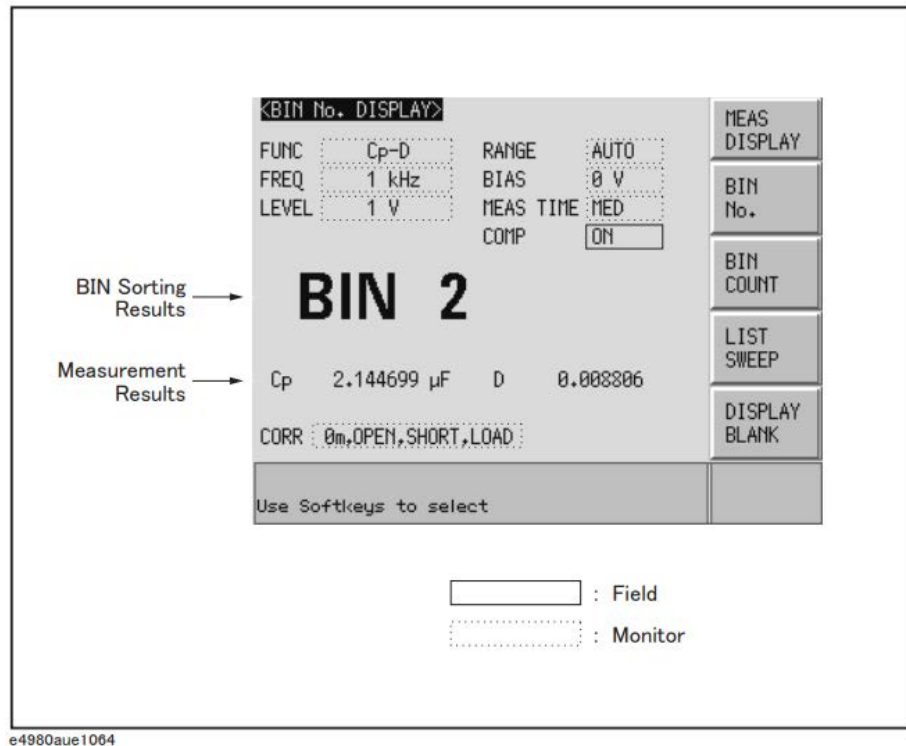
<BIN No. DISPLAY>

FUNC Cp-D
FREQ 1 kHz
LEVEL 1 V

RANGE AUTO
BIAS 0 V
MEAS TIME MED
COMP ON

BIN Sorting Results

BIN 2

Measurement Results

Cp 2.144699 μF D 0.008806

CORR 0m,OPEN,SHORT,LOAD

Use Softkeys to select

MEAS DISPLAY

BIN No.

BIN COUNT

LIST SWEEP

DISPLAY BLANK

: Field

: Monitor

e4980aue1064